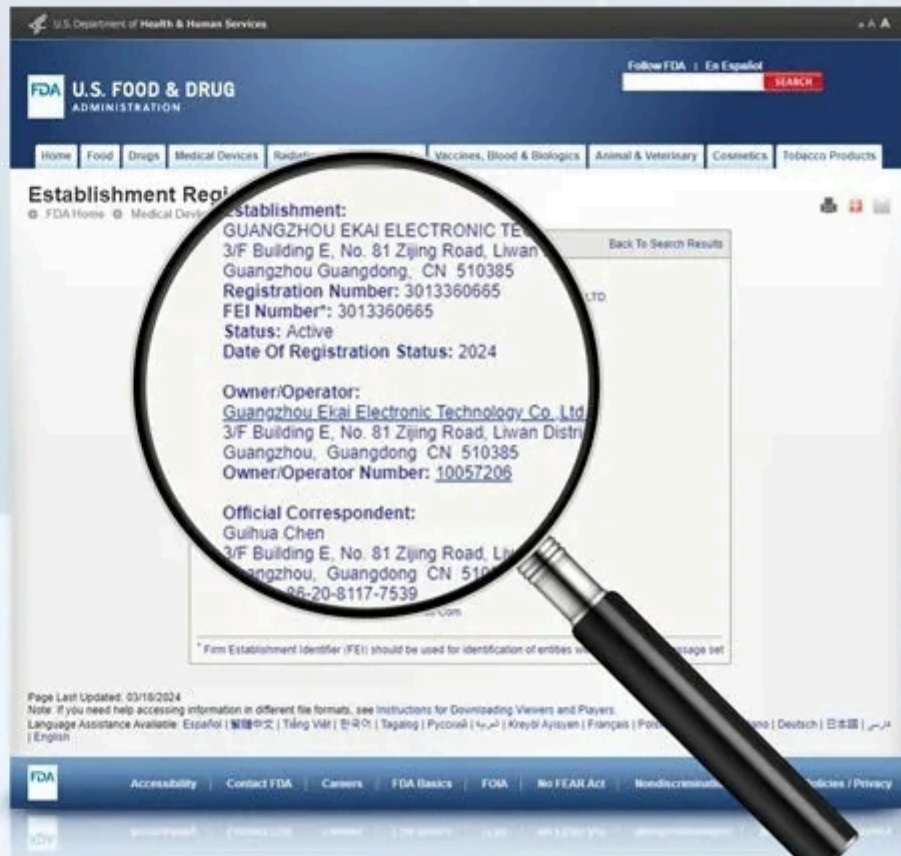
U.S. Department of Health & Human Services

A A A

FDA U.S. FOOD & DRUG ADMINISTRATION

Follow FDA | En Español

SEARCH

Home | Food | Drugs | Medical Devices | Radia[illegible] | Vaccines, Blood & Biologics | Animal & Veterinary | Cosmetics | Tobacco Products

Establishment Regi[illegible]

FDA Home Medical Devic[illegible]

Back To Search Results

Establishment:
GUANGZHOU EKAI ELECTRONIC TE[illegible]
3/F Building E, No. 81 Zijing Road, Liwan
Guangzhou Guangdong, CN 510385
Registration Number: 3013360665
FEI Number*: 3013360665
Status: Active
Date Of Registration Status: 2024

LTD

Owner/Operator:
Guangzhou Ekai Electronic Technology Co. Ltd.
3/F Building E, No. 81 Zijing Road, Liwan Distri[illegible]
Guangzhou, Guangdong CN 510385
Owner/Operator Number: 10057206

Official Correspondent:
Guihua Chen
3/F Building E, No. 81 Zijing Road, Liw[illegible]
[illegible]angzhou, Guangdong CN 510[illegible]
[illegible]86-20-8117-7539
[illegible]com

* Firm Establishment Identifier (FEI) should be used for identification of entities w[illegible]ssage set

Page Last Updated: 03/18/2024
Note: If you need help accessing information in different file formats, see Instructions for Downloading Viewers and Players.
Language Assistance Available: Español | 繁體中文 | Tiếng Việt | 한국어 | Tagalog | Русский | العربية | Kreyòl Ayisyen | Français | Pol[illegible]ano | Deutsch | 日本語 | فارسی | English

FDA

Accessibility | Contact FDA | Careers | FDA Basics | FOIA | No FEAR Act | Nondiscriminati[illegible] Policies / Privacy